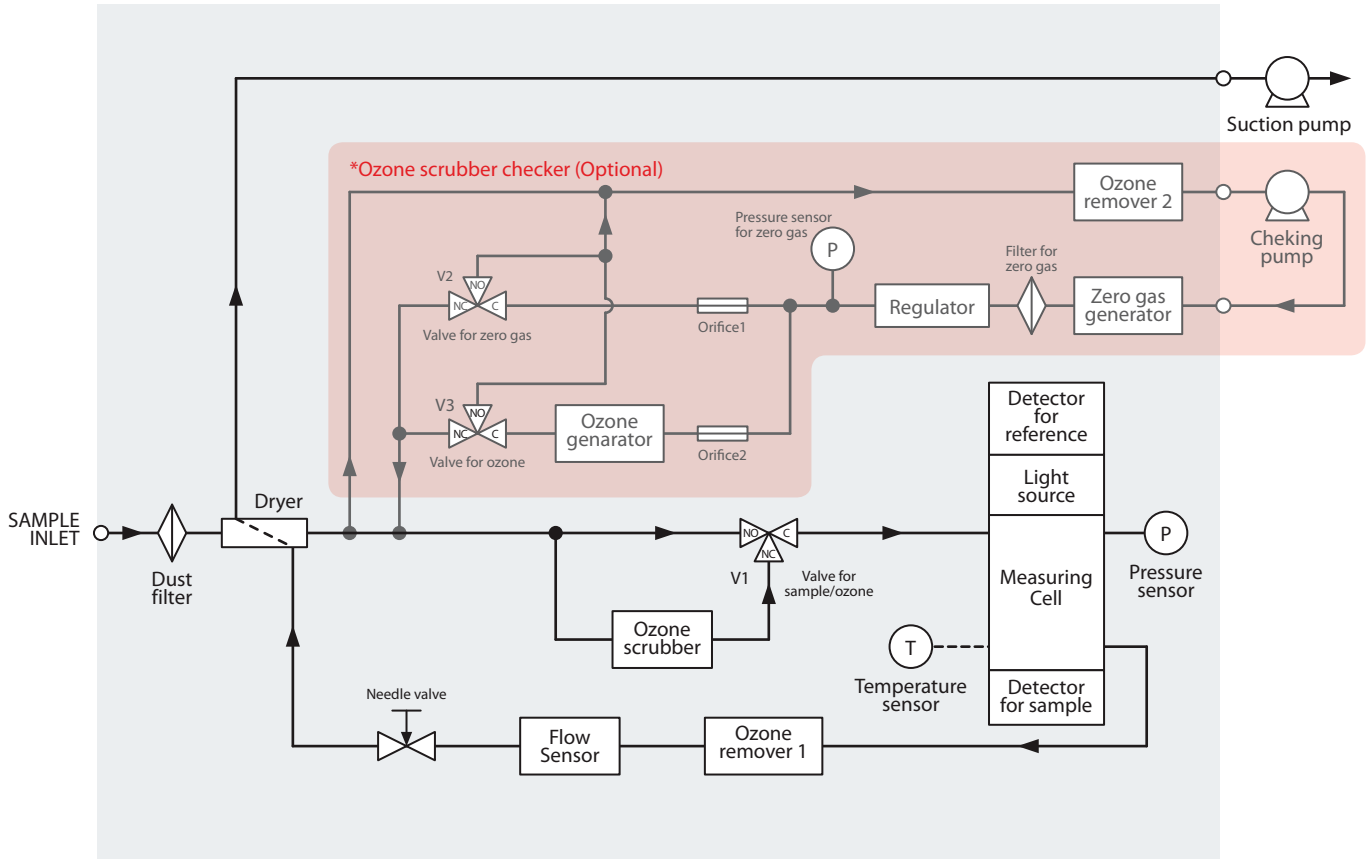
Suction pump

*Ozone scrubber checker (Optional)

Ozone remover 2

Cheking pump

Pressure sensor for zero gas

P

Filter for zero gas

V2

NO

NC

C

Valve for zero gas

Orifice1

Regulator

Zero gas generator

V3

NO

NC

C

Valve for ozone

Ozone genarator

Orifice2

Detector for reference

Light source

SAMPLE INLET

Dust filter

Dryer

NO

C

NC

V1

Valve for sample/ozone

Measuring Cell

P

Pressure sensor

Ozone scrubber

T

Temperature sensor

Detector for sample

Needle valve

Flow Sensor

Ozone remover 1